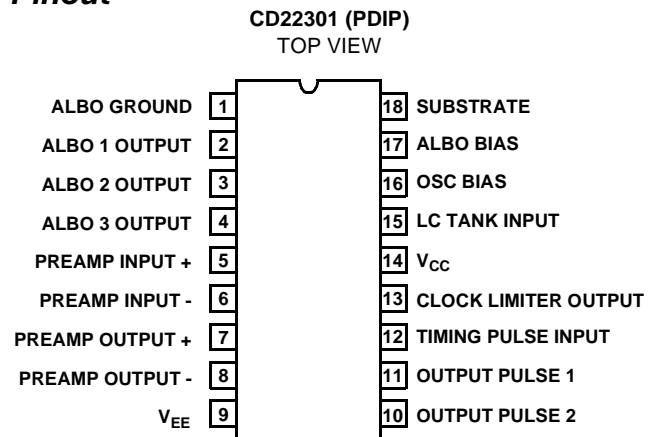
Pinout

CD22301 (PDIP)
TOP VIEW

ALBO GROUND 1
ALBO 1 OUTPUT 2
ALBO 2 OUTPUT 3
ALBO 3 OUTPUT 4
PREAMP INPUT + 5
PREAMP INPUT - 6
PREAMP OUTPUT + 7
PREAMP OUTPUT - 8
$V_{EE}$ 9

18 SUBSTRATE
17 ALBO BIAS
16 OSC BIAS
15 LC TANK INPUT
14 $V_{CC}$
13 CLOCK LIMITER OUTPUT
12 TIMING PULSE INPUT
11 OUTPUT PULSE 1
10 OUTPUT PULSE 2